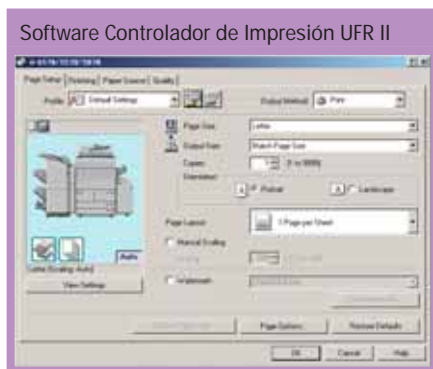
Software Controlador de Impresión UFR II

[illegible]

Page Setup | Finishing | Paper Source | Quality

Profile: Default Settings

Output Method: Print

Page Size: Letter

Output Size: Match Page Size

Copies: 1 (1 to 9999)

Orientation:

Portrait

Landscape

Page Layout: 1 Page per Sheet

Manual Scaling

Scaling: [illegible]

Watermark

Auto

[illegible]

View Settings

Page Options...

Restore Defaults

OK

Cancel

Help